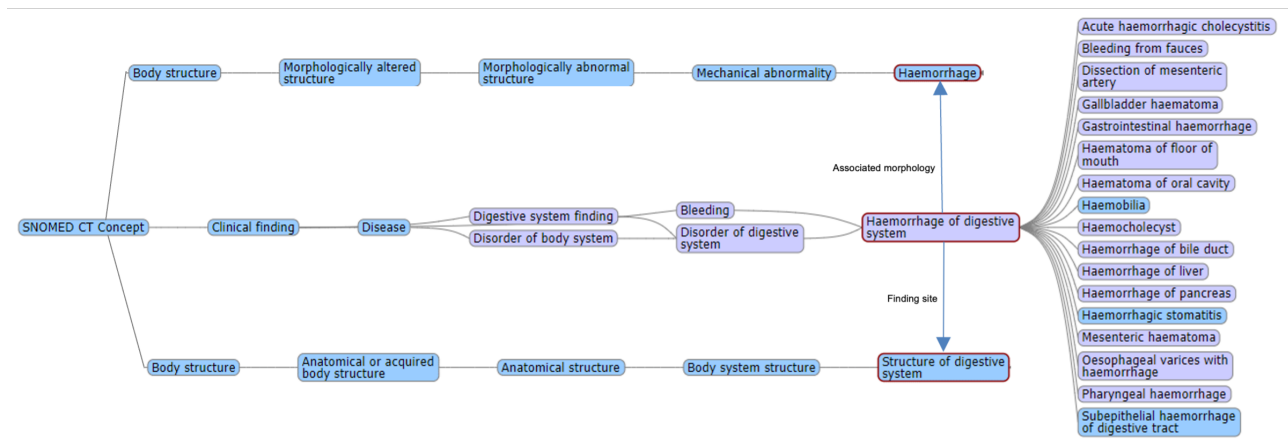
SNOMED CT Concept

Body structure
Morphologically altered structure
Morphologically abnormal structure
Mechanical abnormality
Haemorrhage

Clinical finding
Disease
Digestive system finding
Disorder of body system
Bleeding
Disorder of digestive system
Haemorrhage of digestive system

Body structure
Anatomical or acquired body structure
Anatomical structure
Body system structure
Structure of digestive system

Associated morphology
Finding site

Acute haemorrhagic cholecystitis
Bleeding from fauces
Dissection of mesenteric artery
Gallbladder haematoma
Gastrointestinal haemorrhage
Haematoma of floor of mouth
Haematoma of oral cavity
Haemobilia
Haemocholecyst
Haemorrhage of bile duct
Haemorrhage of liver
Haemorrhage of pancreas
Haemorrhagic stomatitis
Mesenteric haematoma
Oesophageal varices with haemorrhage
Pharyngeal haemorrhage
Subepithelial haemorrhage of digestive tract